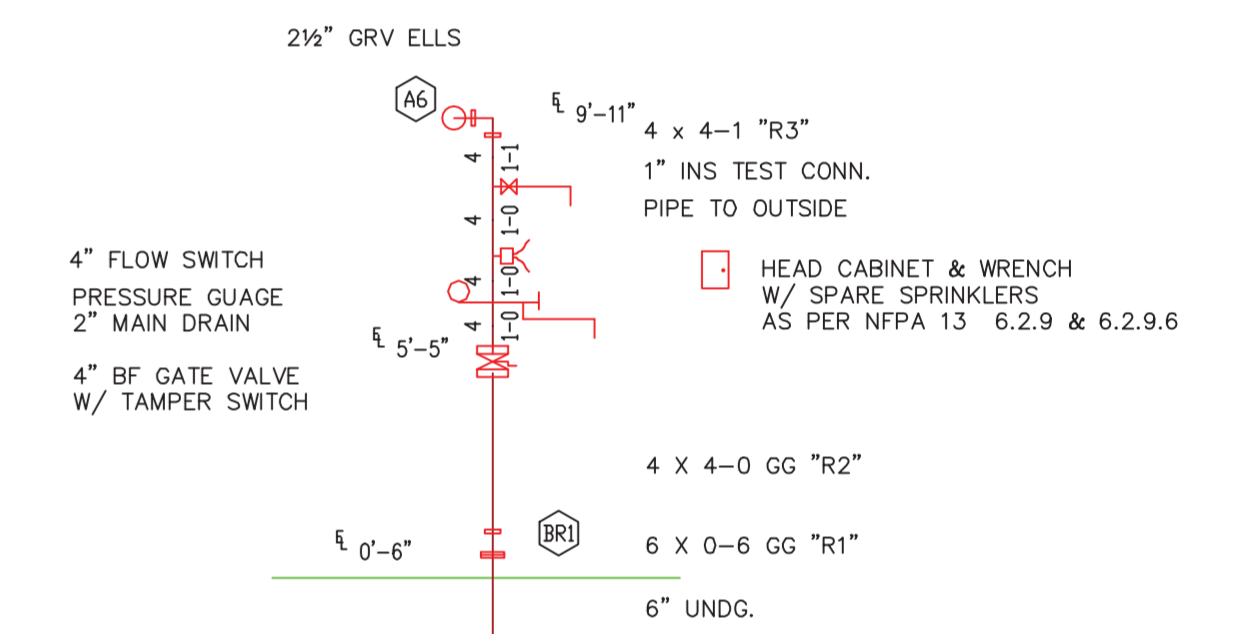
2½" GRV ELLS

A6

℄ 9'-11"

4 x 4-1 "R3"

1" INS TEST CONN.

PIPE TO OUTSIDE

4

1-1

4

1-0

4

1-0

4

1-0

4" FLOW SWITCH

PRESSURE GUAGE
2" MAIN DRAIN

HEAD CABINET & WRENCH
W/ SPARE SPRINKLERS
AS PER NFPA 13 6.2.9 & 6.2.9.6

℄ 5'-5"

4" BF GATE VALVE
W/ TAMPER SWITCH

4 X 4-0 GG "R2"

℄ 0'-6"

BR1

6 X 0-6 GG "R1"

6" UNDG.